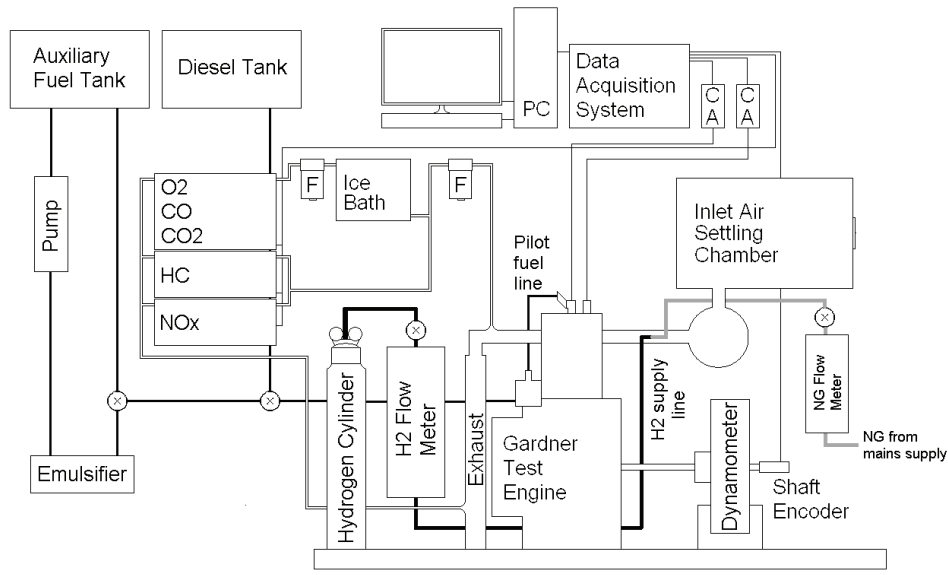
Auxiliary Fuel Tank

Diesel Tank

PC

Data Acquisition System

C A

C A

Pump

O2
CO
CO2

F

Ice Bath

F

HC

NOx

Pilot fuel line

Inlet Air Settling Chamber

Hydrogen Cylinder

H2 Flow Meter

Exhaust

Gardner Test Engine

H2 supply line

Dynamometer

NG Flow Meter

NG from mains supply

Emulsifier

Shaft Encoder